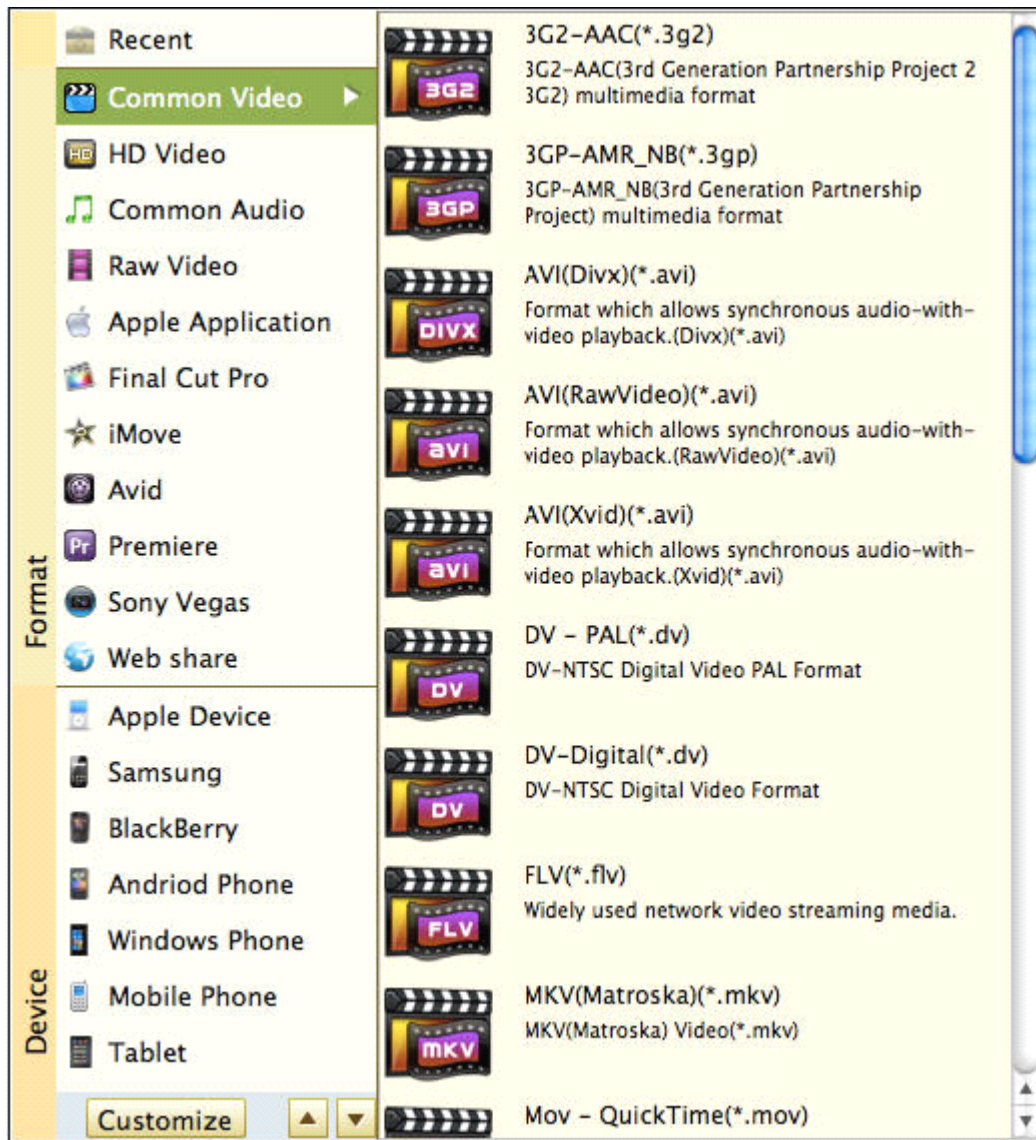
Recent
Common Video
HD Video
Common Audio
Raw Video
Apple Application
Final Cut Pro
iMove
Avid
Premiere
Sony Vegas
Web share
Format

Apple Device
Samsung
BlackBerry
Andriod Phone
Windows Phone
Mobile Phone
Tablet
Device

Customize

3G2
3G2-AAC(*.3g2)
3G2-AAC(3rd Generation Partnership Project 2 3G2) multimedia format

3GP
3GP-AMR_NB(*.3gp)
3GP-AMR_NB(3rd Generation Partnership Project) multimedia format

DIVX
AVI(Divx)(*.avi)
Format which allows synchronous audio-with-video playback.(Divx)(*.avi)

avi
AVI(RawVideo)(*.avi)
Format which allows synchronous audio-with-video playback.(RawVideo)(*.avi)

avi
AVI(Xvid)(*.avi)
Format which allows synchronous audio-with-video playback.(Xvid)(*.avi)

DV
DV - PAL(*.dv)
DV-NTSC Digital Video PAL Format

DV
DV-Digital(*.dv)
DV-NTSC Digital Video Format

FLV
FLV(*.flv)
Widely used network video streaming media.

mkv
MKV(Matroska)(*.mkv)
MKV(Matroska) Video(*.mkv)

Mov - QuickTime(*.mov)